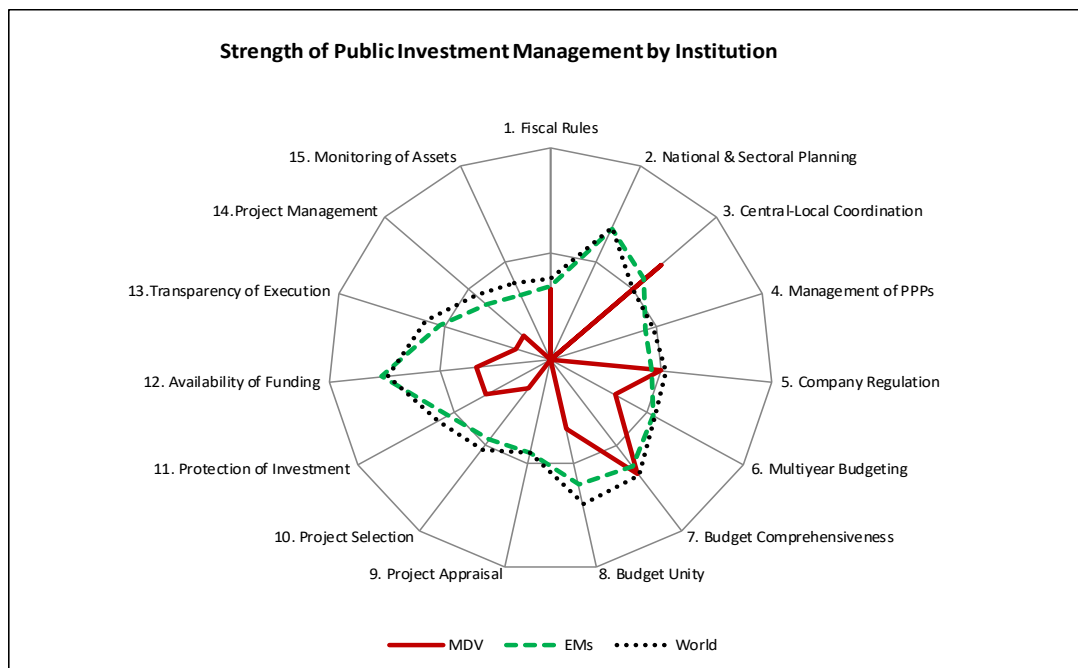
Strength of Public Investment Management by Institution

1. Fiscal Rules
2. National & Sectoral Planning
3. Central-Local Coordination
4. Management of PPPs
5. Company Regulation
6. Multiyear Budgeting
7. Budget Comprehensiveness
8. Budget Unity
9. Project Appraisal
10. Project Selection
11. Protection of Investment
12. Availability of Funding
13.Transparency of Execution
14.Project Management
15. Monitoring of Assets

MDV
EMs
World